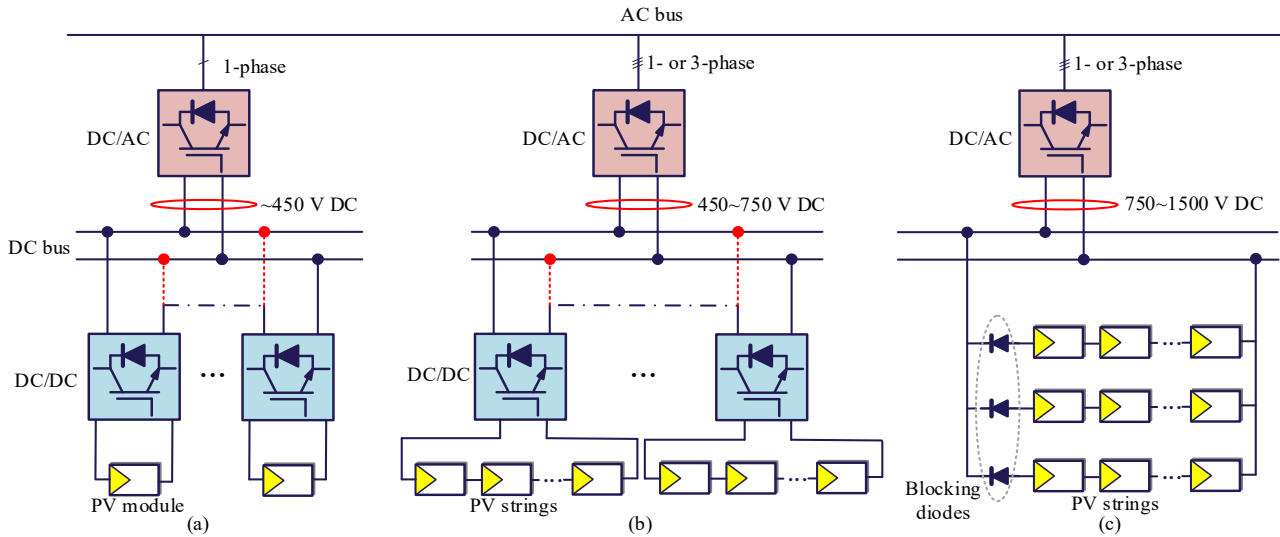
AC bus

1-phase

DC/AC

~450 V DC

DC bus

DC/DC

...

PV module

(a)

1- or 3-phase

DC/AC

450~750 V DC

DC/DC

...

PV strings

(b)

1- or 3-phase

DC/AC

750~1500 V DC

Blocking diodes

PV strings

(c)